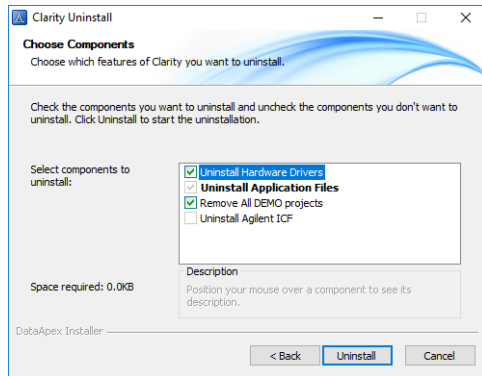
Clarity Uninstall

Choose Components
Choose which features of Clarity you want to uninstall.

Check the components you want to uninstall and uncheck the components you don't want to uninstall. Click Uninstall to start the uninstallation.

Select components to uninstall:

Uninstall Hardware Drivers
Uninstall Application Files
Remove All DEMO projects
Uninstall Agilent ICF

Space required: 0.0KB

Description
Position your mouse over a component to see its description.

DataApex Installer

< Back
Uninstall
Cancel